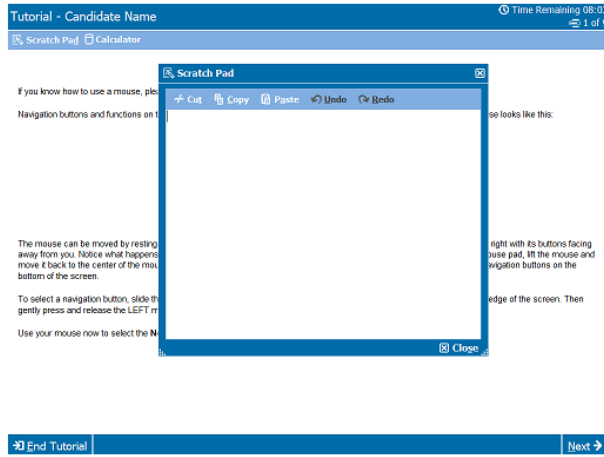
Tutorial - Candidate Name

Time Remaining 08:0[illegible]

1 of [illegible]

Scratch Pad Calculator

If you know how to use a mouse, ple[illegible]

Navigation buttons and functions on t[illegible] se looks like this:

The mouse can be moved by resting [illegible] right with its buttons facing away from you. Notice what happens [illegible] ouse pad, lift the mouse and move it back to the center of the mou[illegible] avigation buttons on the bottom of the screen.

To select a navigation button, slide th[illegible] edge of the screen. Then gently press and release the LEFT m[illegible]

Use your mouse now to select the N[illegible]

Scratch Pad

Cut Copy Paste Undo Redo

Close

End Tutorial

Next